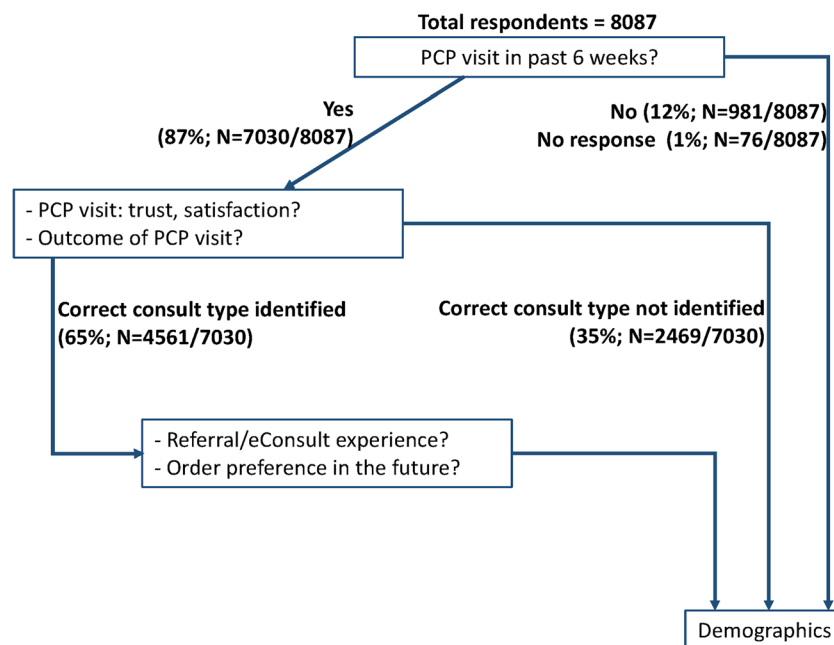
Total respondents = 8087

PCP visit in past 6 weeks?

Yes
(87%; N=7030/8087)

No (12%; N=981/8087)
No response (1%; N=76/8087)

- PCP visit: trust, satisfaction?
- Outcome of PCP visit?

Correct consult type identified
(65%; N=4561/7030)

Correct consult type not identified
(35%; N=2469/7030)

- Referral/eConsult experience?
- Order preference in the future?

Demographics